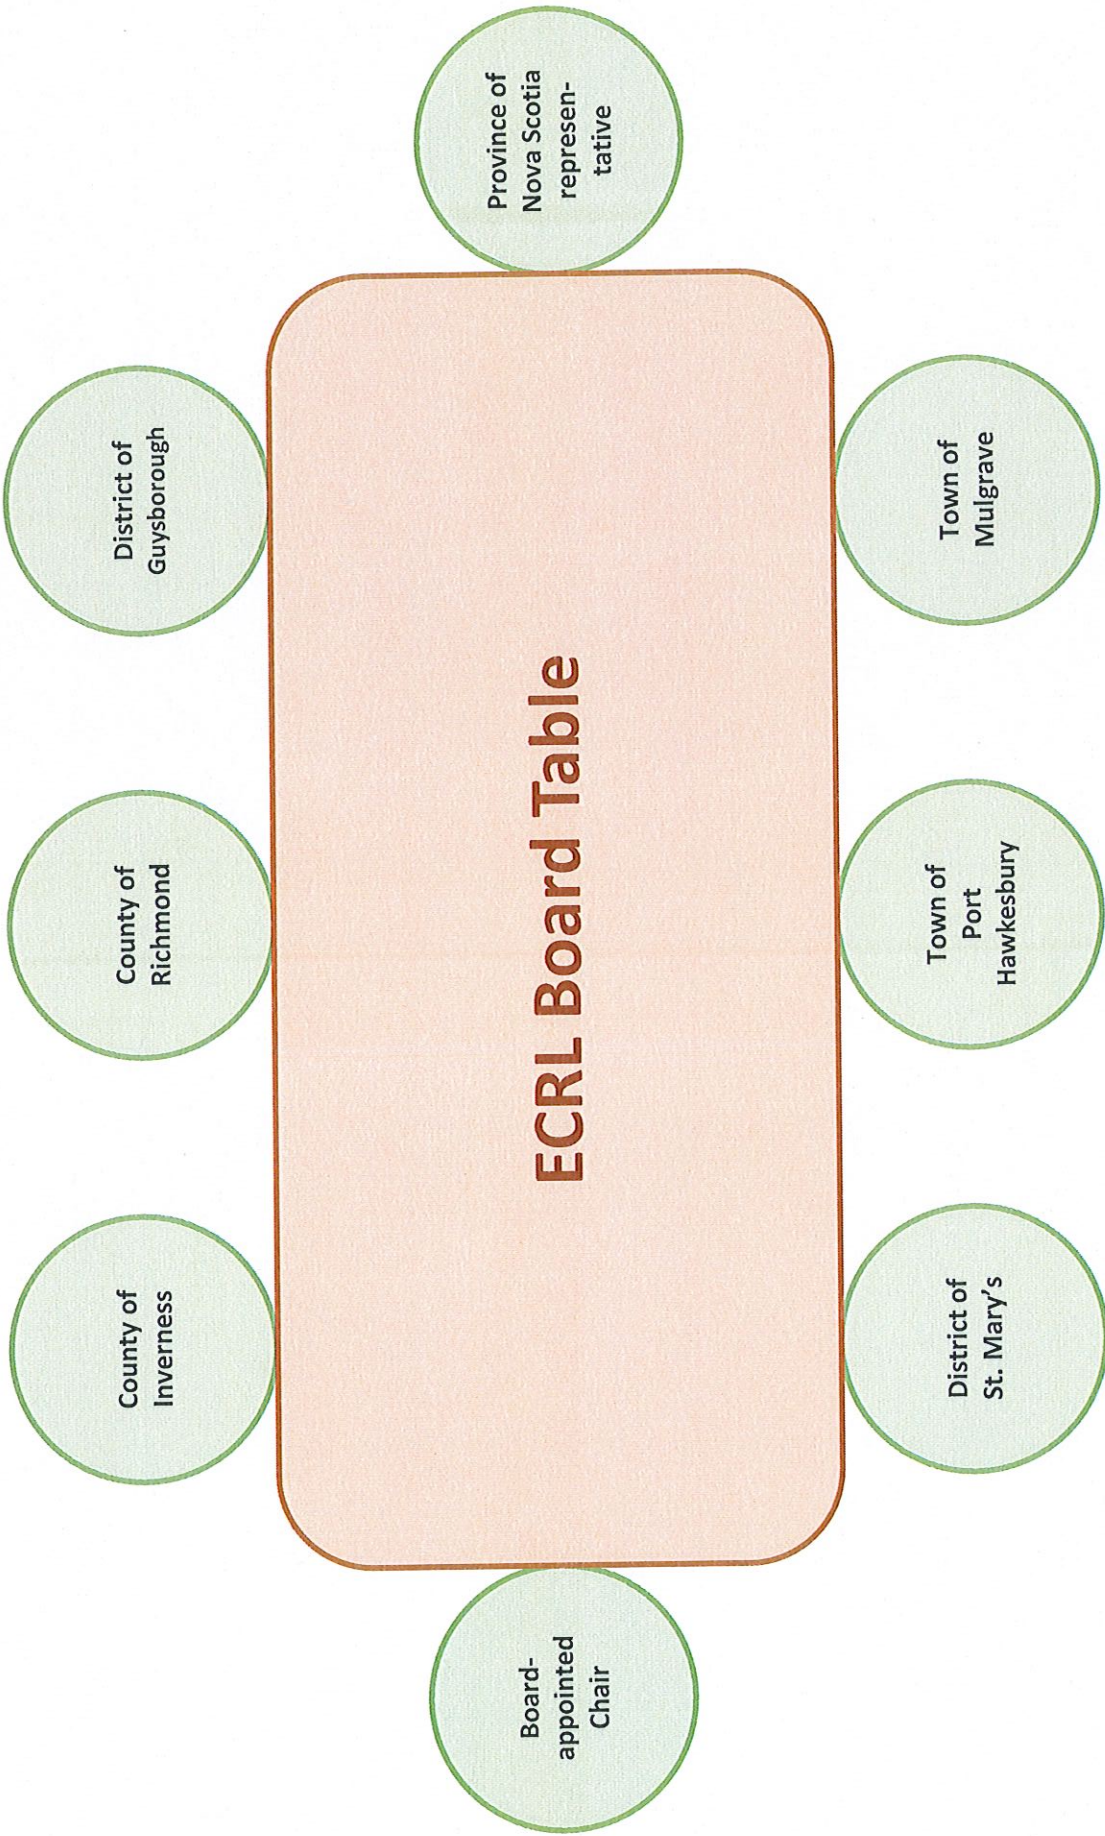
ECRL Board Table

Province of Nova Scotia representative

District of Guysborough

County of Richmond

County of Inverness

Board-appointed Chair

District of St. Mary's

Town of Port Hawkesbury

Town of Mulgrave